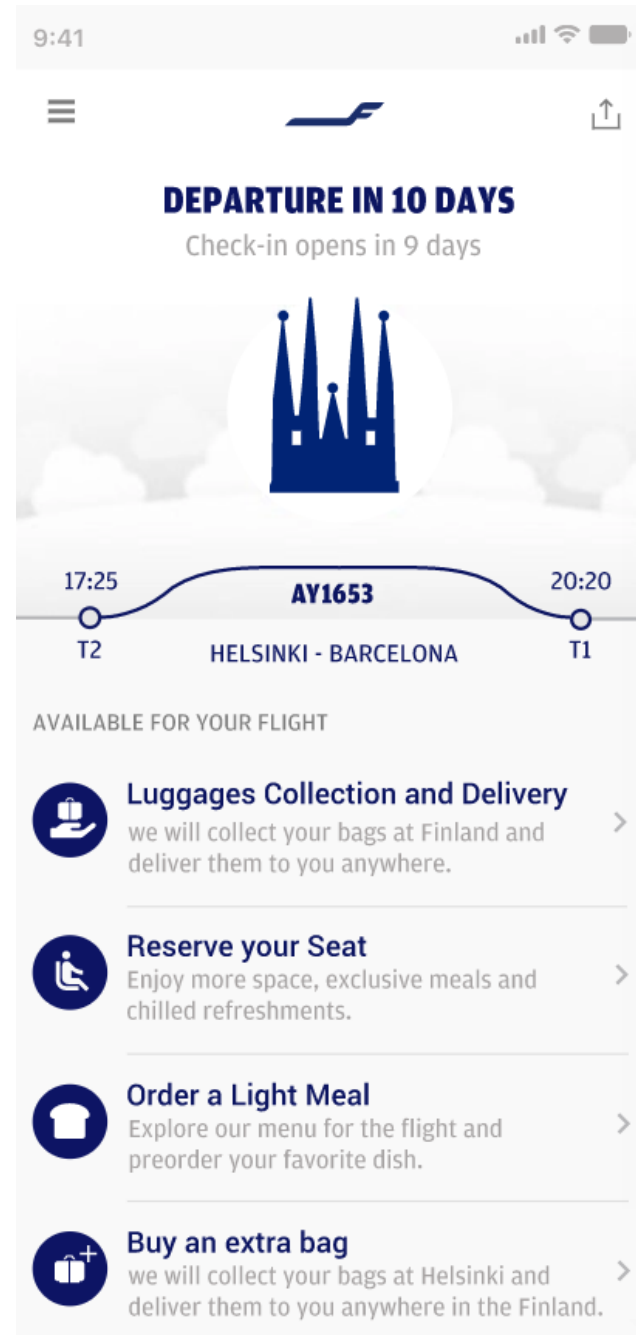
9:41

DEPARTURE IN 10 DAYS
Check-in opens in 9 days

17:25
AY1653
20:20
T2
HELSINKI - BARCELONA
T1

AVAILABLE FOR YOUR FLIGHT

Luggages Collection and Delivery
we will collect your bags at Finland and deliver them to you anywhere.

Reserve your Seat
Enjoy more space, exclusive meals and chilled refreshments.

Order a Light Meal
Explore our menu for the flight and preorder your favorite dish.

Buy an extra bag
we will collect your bags at Helsinki and deliver them to you anywhere in the Finland.